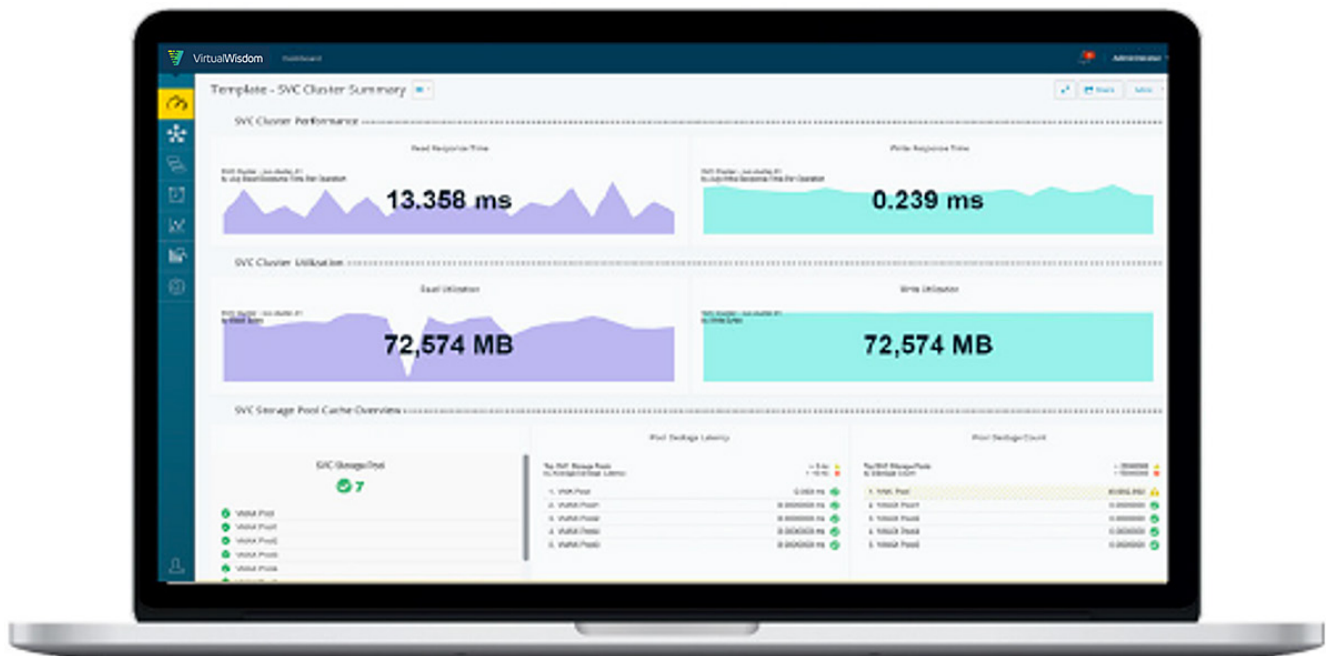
VirtualWisdom Dashboard

Administrator

Template - SVC Cluster Summary

Share

SVC Cluster Performance

Read Response Time

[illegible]

13.358 ms

Write Response Time

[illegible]

0.239 ms

SVC Cluster Utilization

Read Utilization

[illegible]

72,574 MB

Write Utilization

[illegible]

72,574 MB

SVC Storage Pool Cache Overview

SVC Storage Pool

7

VMAX Pool
VMAX Pool
VMAX Pool
VMAX Pool
VMAX Pool

Pool Destage Latency

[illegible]

1. VMAX Pool 0.000 ms
2. VMAX Pool 0.0000000 ms
3. VMAX Pool 0.0000000 ms
4. VMAX Pool 0.0000000 ms
5. VMAX Pool 0.0000000 ms

Pool Destage Count

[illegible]

1. VMAX Pool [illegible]
2. VMAX Pool 0.000000
3. VMAX Pool 0.000000
4. VMAX Pool 0.000000
5. VMAX Pool 0.000000